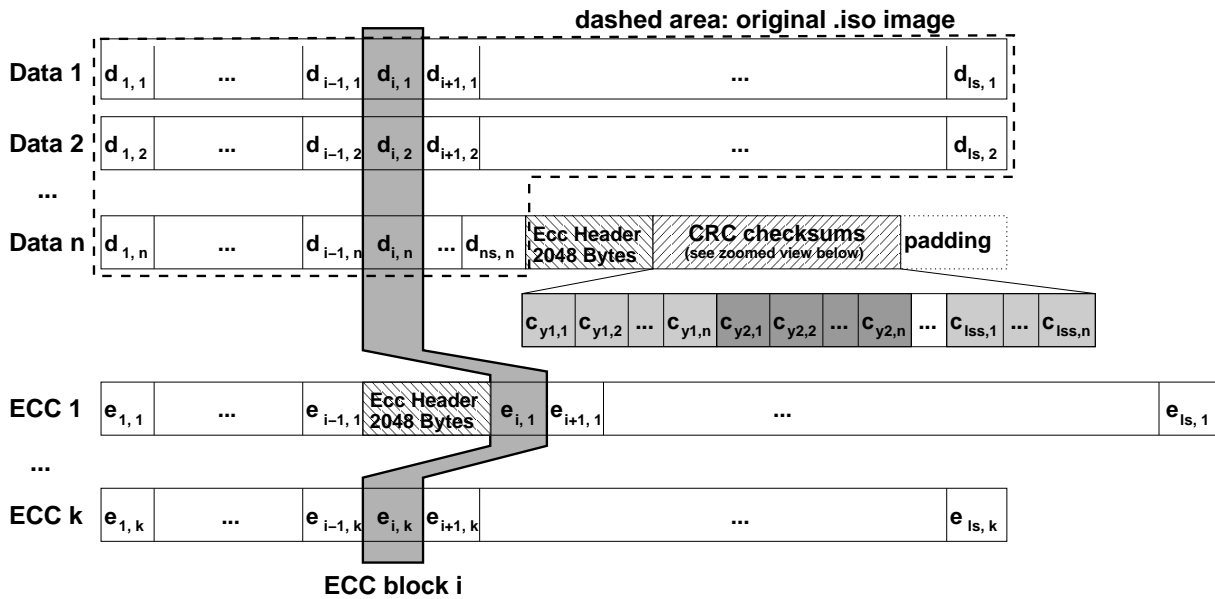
dashed area: original .iso image

Data 1 $d_{1,1}$ ... $d_{i-1,1}$ $d_{i,1}$ $d_{i+1,1}$ ... $d_{ls,1}$

Data 2 $d_{1,2}$ ... $d_{i-1,2}$ $d_{i,2}$ $d_{i+1,2}$ ... $d_{ls,2}$

...

Data n $d_{1,n}$ ... $d_{i-1,n}$ $d_{i,n}$ ... $d_{ns,n}$ Ecc Header 2048 Bytes CRC checksums (see zoomed view below) padding

$c_{y1,1}$ $c_{y1,2}$ ... $c_{y1,n}$ $c_{y2,1}$ $c_{y2,2}$ ... $c_{y2,n}$ ... $c_{lss,1}$ ... $c_{lss,n}$

ECC 1 $e_{1,1}$ ... $e_{i-1,1}$ Ecc Header 2048 Bytes $e_{i,1}$ $e_{i+1,1}$ ... $e_{ls,1}$

...

ECC k $e_{1,k}$ ... $e_{i-1,k}$ $e_{i,k}$ $e_{i+1,k}$ ... $e_{ls,k}$

ECC block i